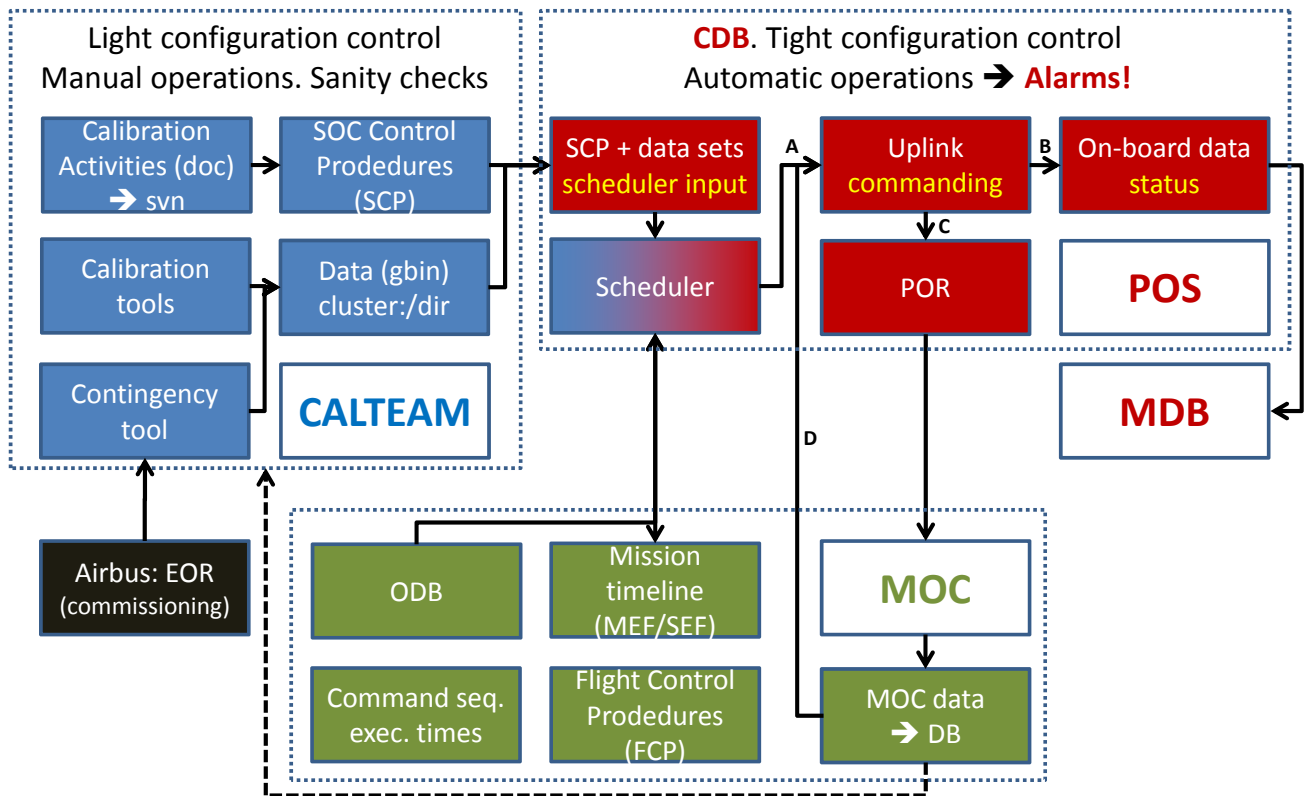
Light configuration control
Manual operations. Sanity checks

Calibration Activities (doc) ➔ svn

SOC Control Prodedures (SCP)

Calibration tools

Data (gbin) cluster:/dir

Contingency tool

CALTEAM

CDB. Tight configuration control
Automatic operations ➔ Alarms!

SCP + data sets scheduler input

A

Uplink commanding

B

On-board data status

Scheduler

C

POR

POS

MDB

D

Airbus: EOR (commissioning)

ODB

Mission timeline (MEF/SEF)

MOC

Command seq. exec. times

Flight Control Prodedures (FCP)

MOC data ➔ DB